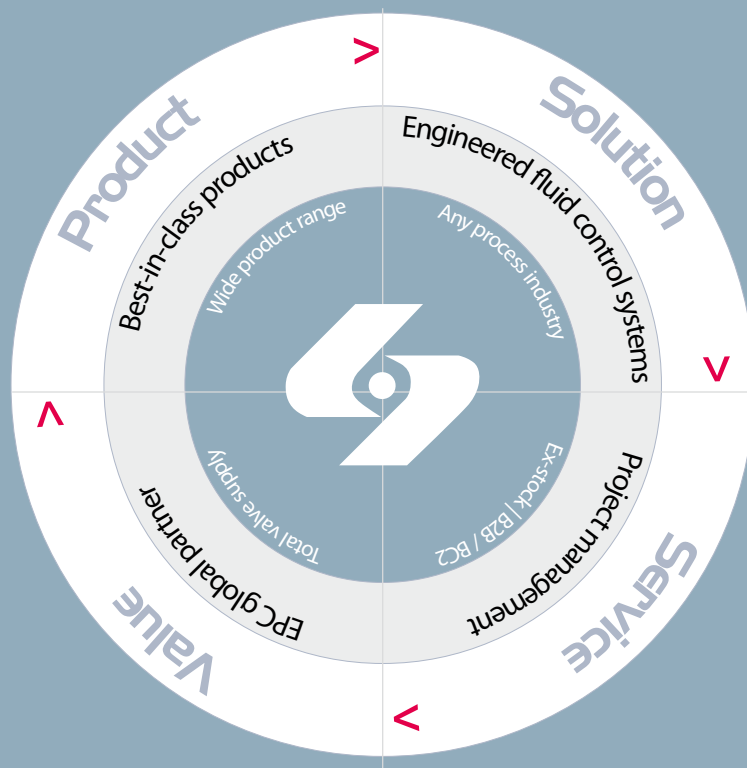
Product
>
Solution
Best-in-class products
Engineered fluid control systems
Wide product range
Any process industry
^
v
Total valve supply
Ex-stock | B2B / BC2
EPC global partner
Project management
Value
Service
<